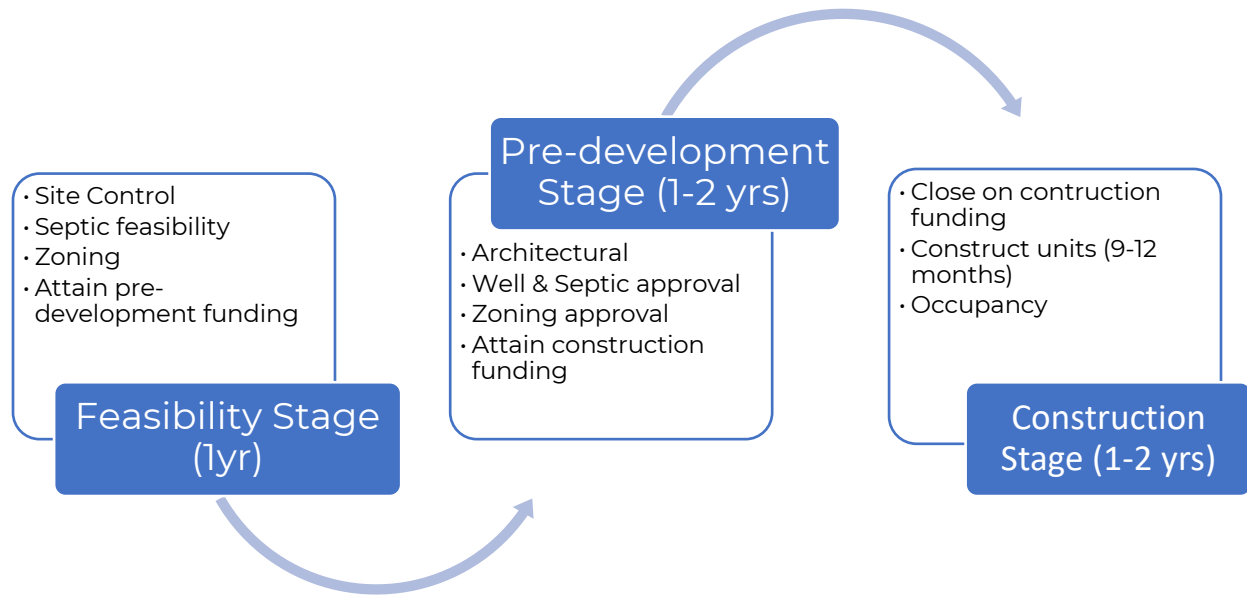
• Site Control
• Septic feasibility
• Zoning
• Attain pre-development funding

Feasibility Stage (1yr)

Pre-development Stage (1-2 yrs)

• Architectural
• Well & Septic approval
• Zoning approval
• Attain construction funding

• Close on contruction funding
• Construct units (9-12 months)
• Occupancy

Construction Stage (1-2 yrs)